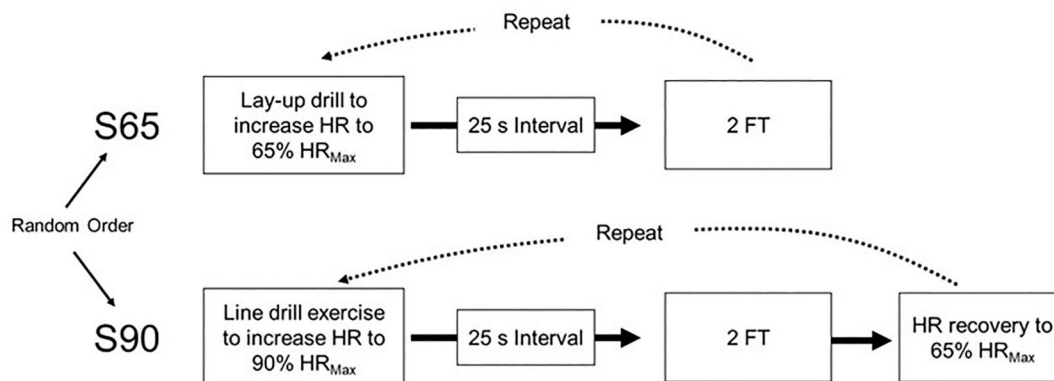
Repeat

S65

Lay-up drill to increase HR to 65% $HR_{Max}$

25 s Interval

2 FT

Random Order

Repeat

S90

Line drill exercise to increase HR to 90% $HR_{Max}$

25 s Interval

2 FT

HR recovery to 65% $HR_{Max}$